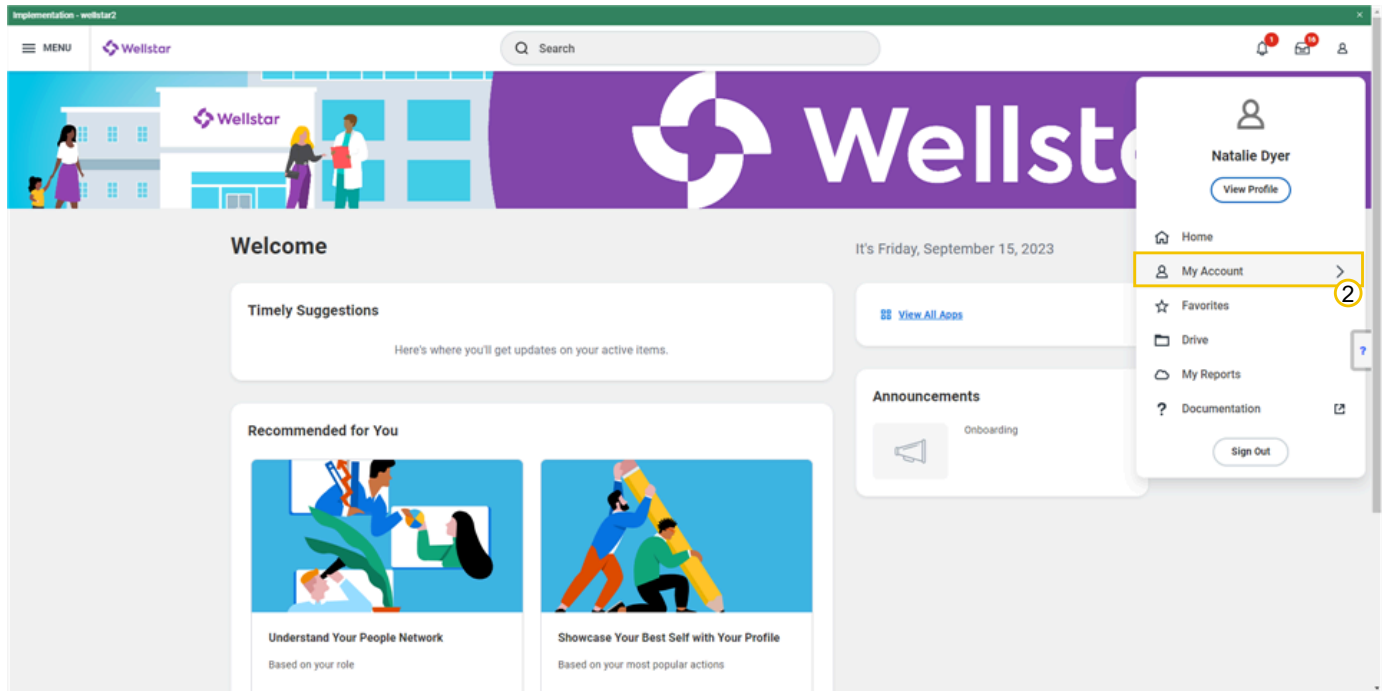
Implementation - wellstar2

MENU

Wellstar

Search

1

10

Wellstar

Wellst

Natalie Dyer

View Profile

Home

My Account

2

Favorites

Drive

My Reports

Documentation

Sign Out

?

Welcome

It's Friday, September 15, 2023

Timely Suggestions

Here's where you'll get updates on your active items.

View All Apps

Announcements

Onboarding

Recommended for You

Understand Your People Network

Based on your role

Showcase Your Best Self with Your Profile

Based on your most popular actions